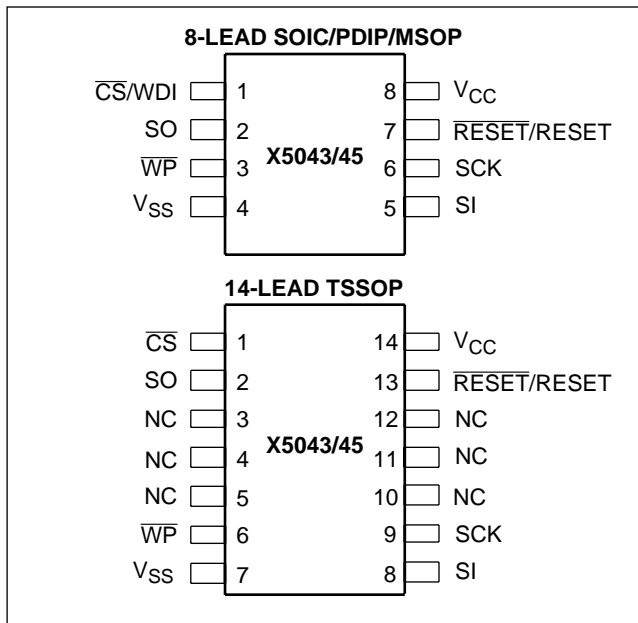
8-LEAD SOIC/PDIP/MSOP

$\overline{CS}$/WDI 1
SO 2
$\overline{WP}$ 3
$V_{SS}$ 4

X5043/45

8 $V_{CC}$
7 $\overline{RESET}$/RESET
6 SCK
5 SI

14-LEAD TSSOP

$\overline{CS}$ 1
SO 2
NC 3
NC 4
NC 5
$\overline{WP}$ 6
$V_{SS}$ 7

X5043/45

14 $V_{CC}$
13 $\overline{RESET}$/RESET
12 NC
11 NC
10 NC
9 SCK
8 SI